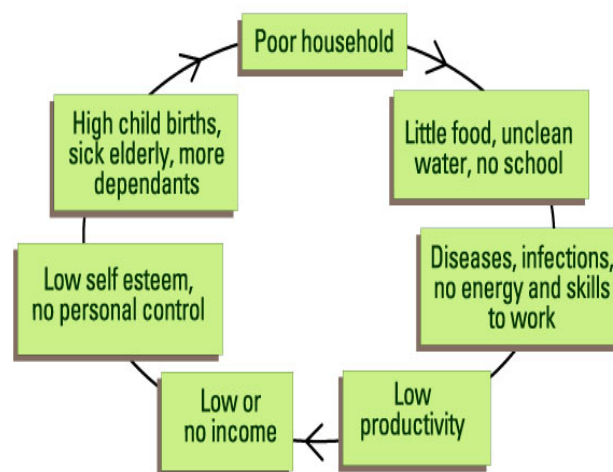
Poor household

Little food, unclean water, no school

Diseases, infections, no energy and skills to work

Low productivity

Low or no income

Low self esteem, no personal control

High child births, sick elderly, more dependants